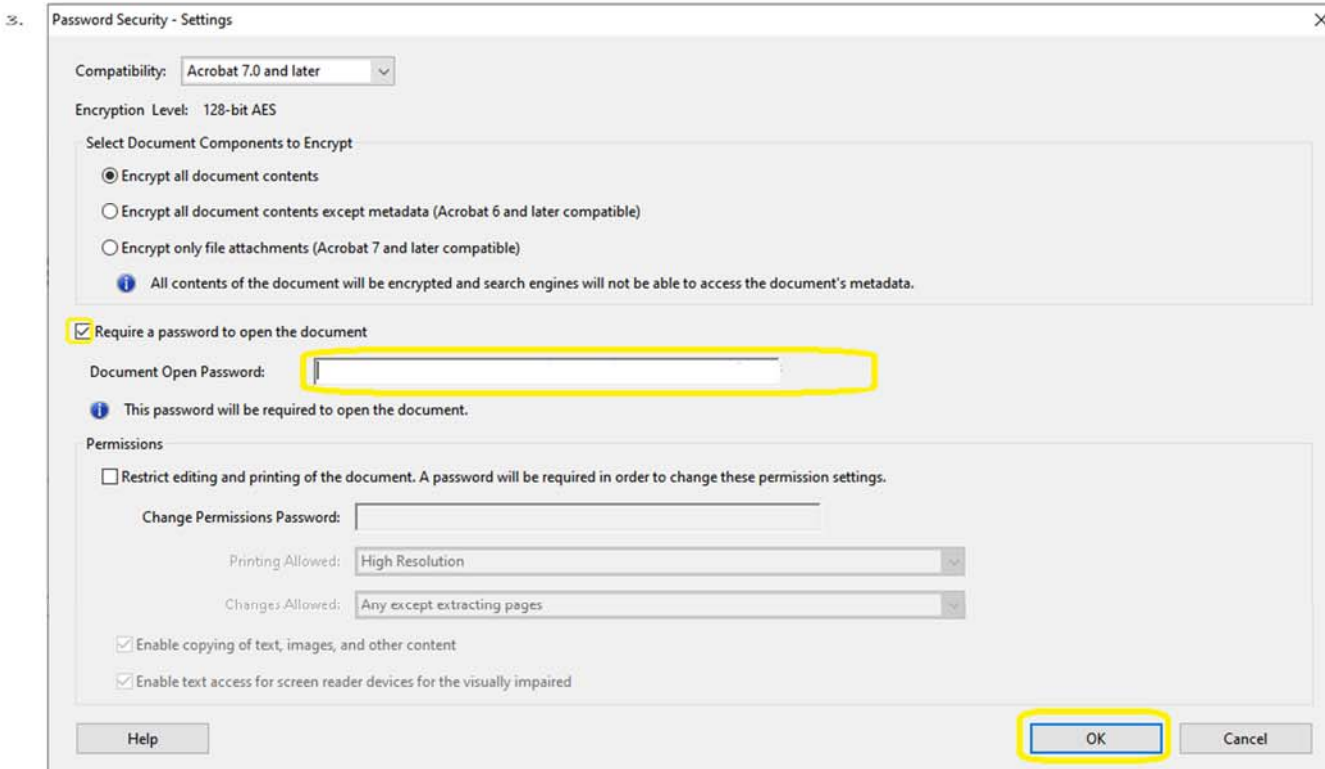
3.

Password Security - Settings

×

Compatibility: Acrobat 7.0 and later

Encryption Level: 128-bit AES

Select Document Components to Encrypt

Encrypt all document contents

Encrypt all document contents except metadata (Acrobat 6 and later compatible)

Encrypt only file attachments (Acrobat 7 and later compatible)

All contents of the document will be encrypted and search engines will not be able to access the document's metadata.

Require a password to open the document

Document Open Password:

This password will be required to open the document.

Permissions

Restrict editing and printing of the document. A password will be required in order to change these permission settings.

Change Permissions Password:

Printing Allowed: High Resolution

Changes Allowed: Any except extracting pages

Enable copying of text, images, and other content

Enable text access for screen reader devices for the visually impaired

Help

OK

Cancel